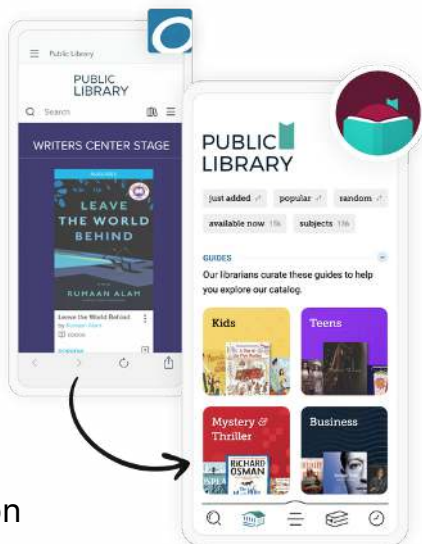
Public Library

PUBLIC LIBRARY

Search

WRITERS CENTER STAGE

LEAVE THE WORLD BEHIND

RUMAAN ALAM

Leave the World Behind

by Rumaan Alam

PUBLIC LIBRARY

just added

popular

random

available now 15k

subjects 136

GUIDES

Our librarians curate these guides to help you explore our catalog.

Kids

Teens

Mystery & Thriller

Business

RICHARD OSMAN

n